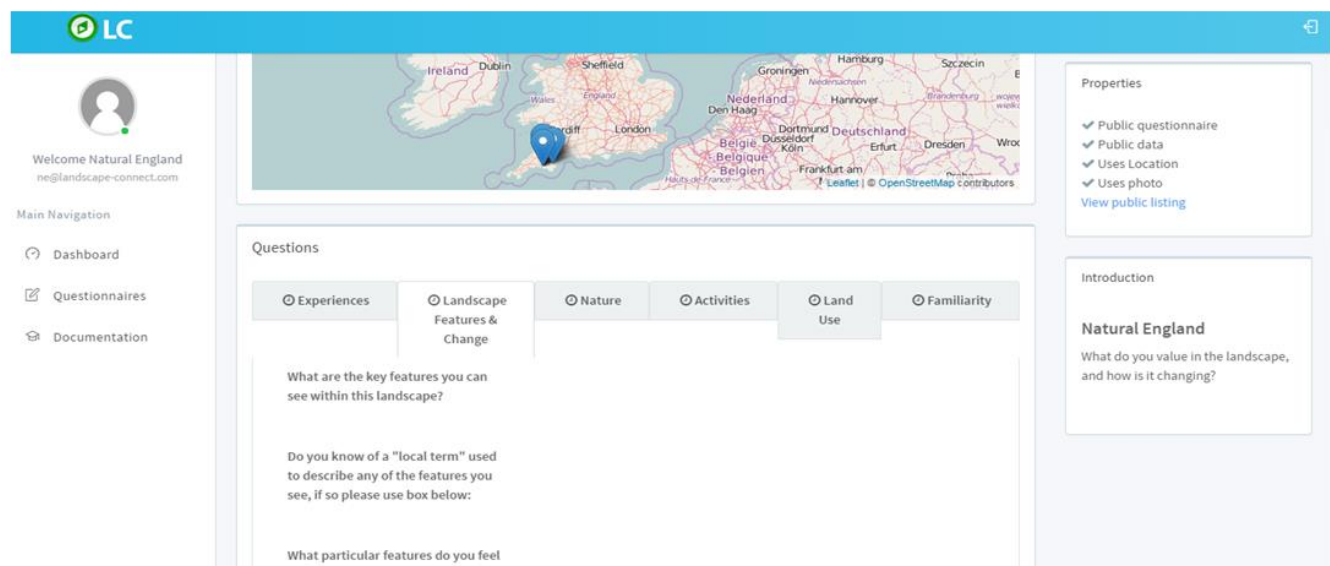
LC

Welcome Natural England
ne@landscape-connect.com

Main Navigation

Dashboard

Questionnaires

Documentation

Ireland Dublin Sheffield Groningen Hamburg Szczecin
Wales England Nederland Niedersachsen Hannover Brandenburg
Den Haag
Cardiff London Dortmund Deutschland
België Düsseldorf
Belgique Köln Erfurt Dresden Wroc
Belgien Frankfurt am
Hauts-de-France
Leaflet | © OpenStreetMap contributors

Questions

Experiences | Landscape Features & Change | Nature | Activities | Land Use | Familiarity

What are the key features you can see within this landscape?

Do you know of a "local term" used to describe any of the features you see, if so please use box below:

What particular features do you feel

Properties

✔ Public questionnaire
✔ Public data
✔ Uses Location
✔ Uses photo
View public listing

Introduction

Natural England

What do you value in the landscape, and how is it changing?